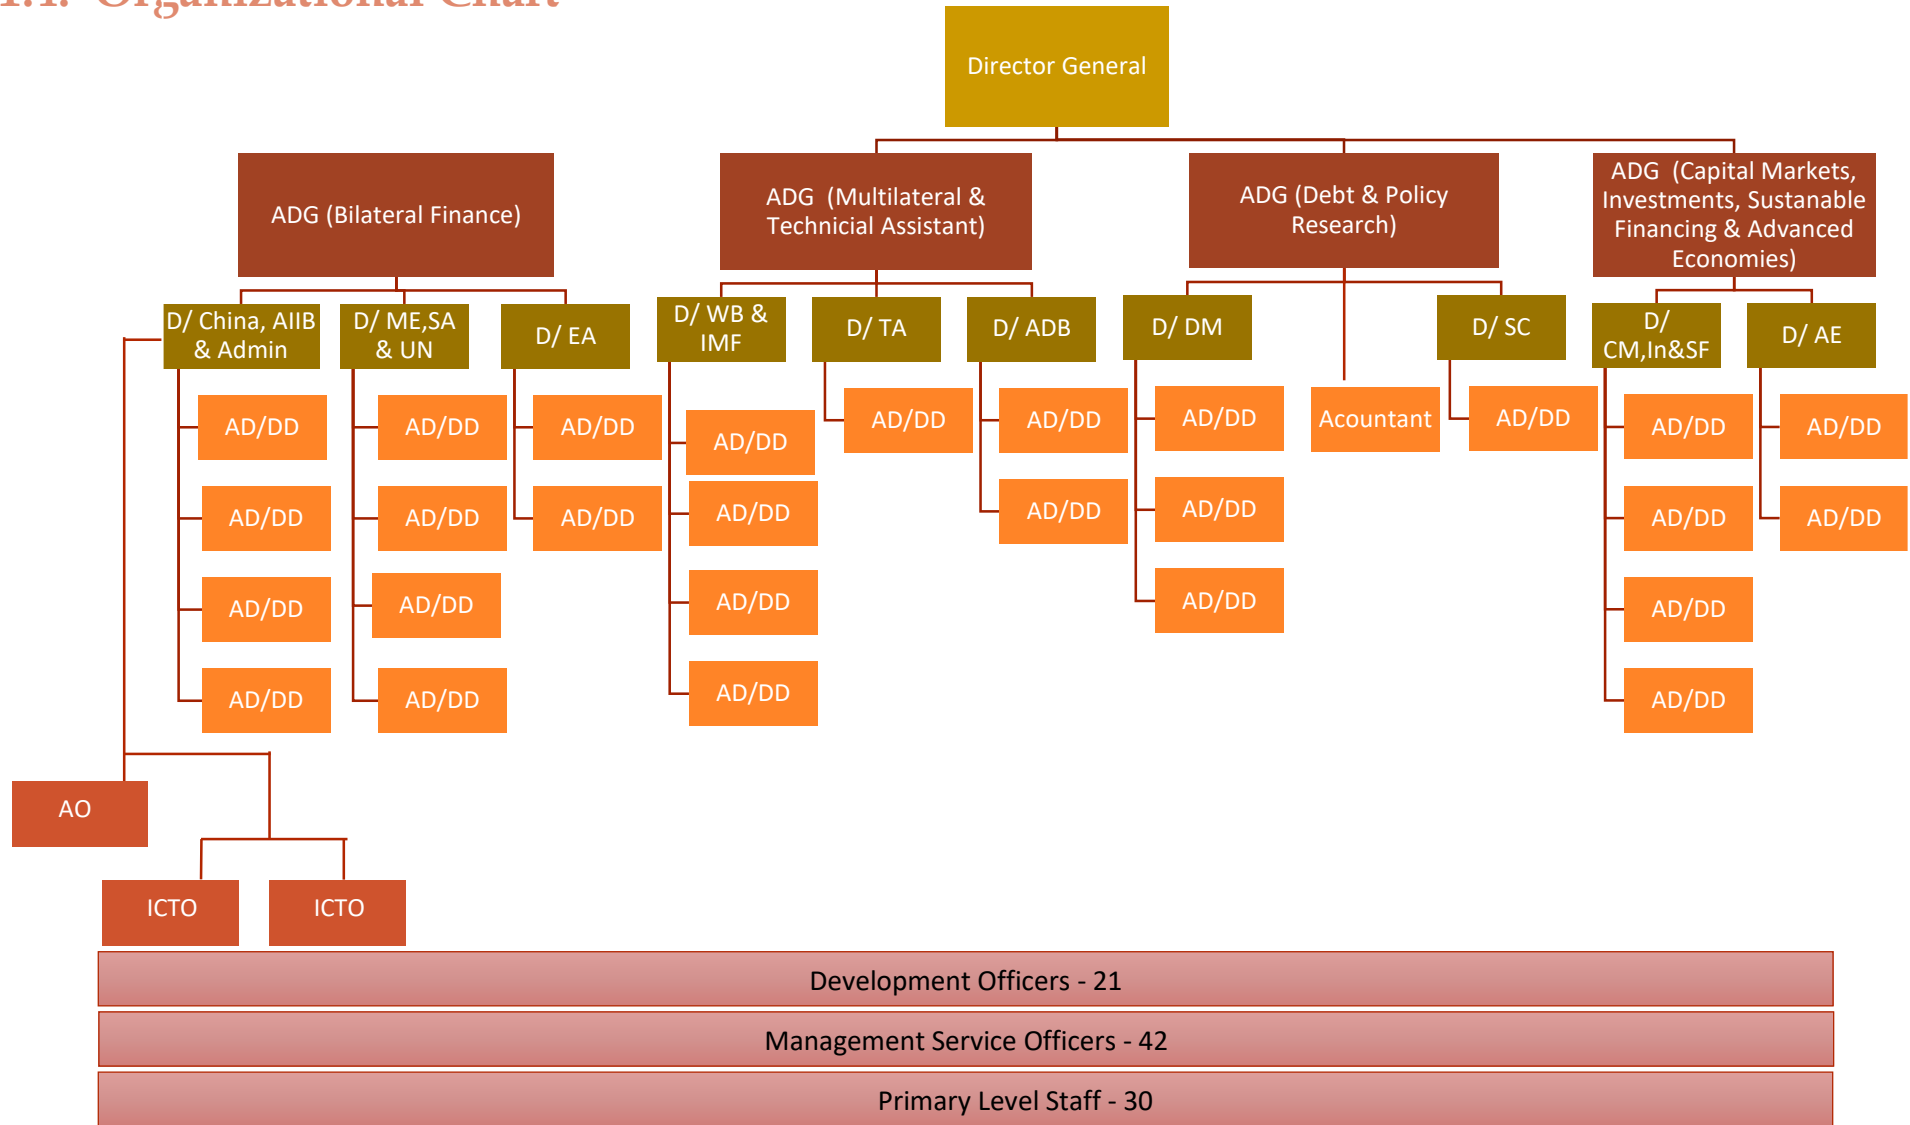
1.1. Organizational Chart

Director General

ADG (Bilateral Finance)

ADG (Multilateral & Technicial Assistant)

ADG (Debt & Policy Research)

ADG (Capital Markets, Investments, Sustanable Financing & Advanced Economies)

D/ China, AIIB & Admin

D/ ME,SA & UN

D/ EA

D/ WB & IMF

D/ TA

D/ ADB

D/ DM

D/ SC

D/ CM,In&SF

D/ AE

AD/DD

AD/DD

AD/DD

AD/DD

AD/DD

AD/DD

AD/DD

AD/DD

AD/DD

AD/DD

AD/DD

AD/DD

AD/DD

AD/DD

AD/DD

AD/DD

AD/DD

AD/DD

AD/DD

AD/DD

Acountant

AD/DD

AD/DD

AD/DD

AD/DD

AD/DD

AD/DD

AD/DD

AO

ICTO

ICTO

Development Officers - 21

Management Service Officers - 42

Primary Level Staff - 30